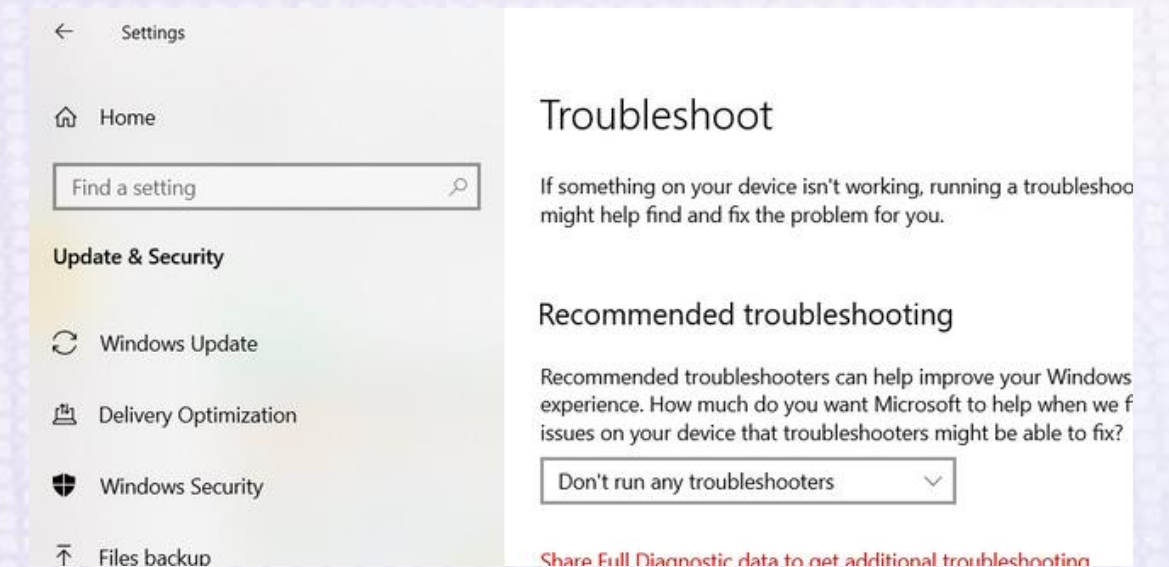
Settings

Home

Find a setting

Update & Security

Windows Update

Delivery Optimization

Windows Security

Files backup

Troubleshoot

If something on your device isn't working, running a troubleshoo might help find and fix the problem for you.

Recommended troubleshooting

Recommended troubleshooters can help improve your Windows experience. How much do you want Microsoft to help when we f issues on your device that troubleshooters might be able to fix?

Don't run any troubleshooters

Share Full Diagnostic data to get additional troubleshooting